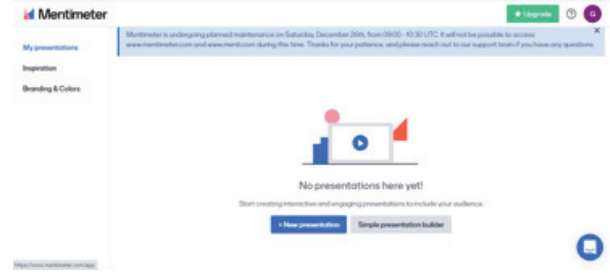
Mentimeter

★ Upgrade

G

My presentations

Inspiration

Branding & Colors

Mentimeter is undergoing planned maintenance on Saturday, December 26th, from 09:00 - 10:30 UTC. It will not be possible to access www.mentimeter.com and www.menti.com during this time. Thanks for your patience, and please reach out to our support team if you have any questions.

×

No presentations here yet!

Start creating interactive and engaging presentations to include your audience.

+ New presentation

Simple presentation builder

https://www.mentimeter.com/app/